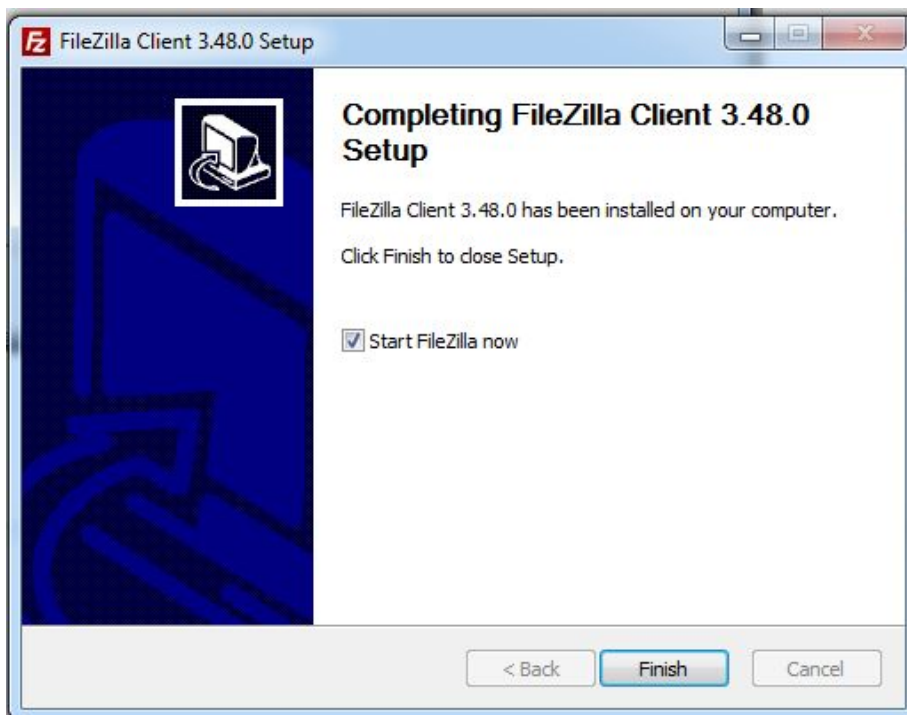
FileZilla Client 3.48.0 Setup

Completing FileZilla Client 3.48.0 Setup

FileZilla Client 3.48.0 has been installed on your computer.

Click Finish to close Setup.

Start FileZilla now

< Back Finish Cancel